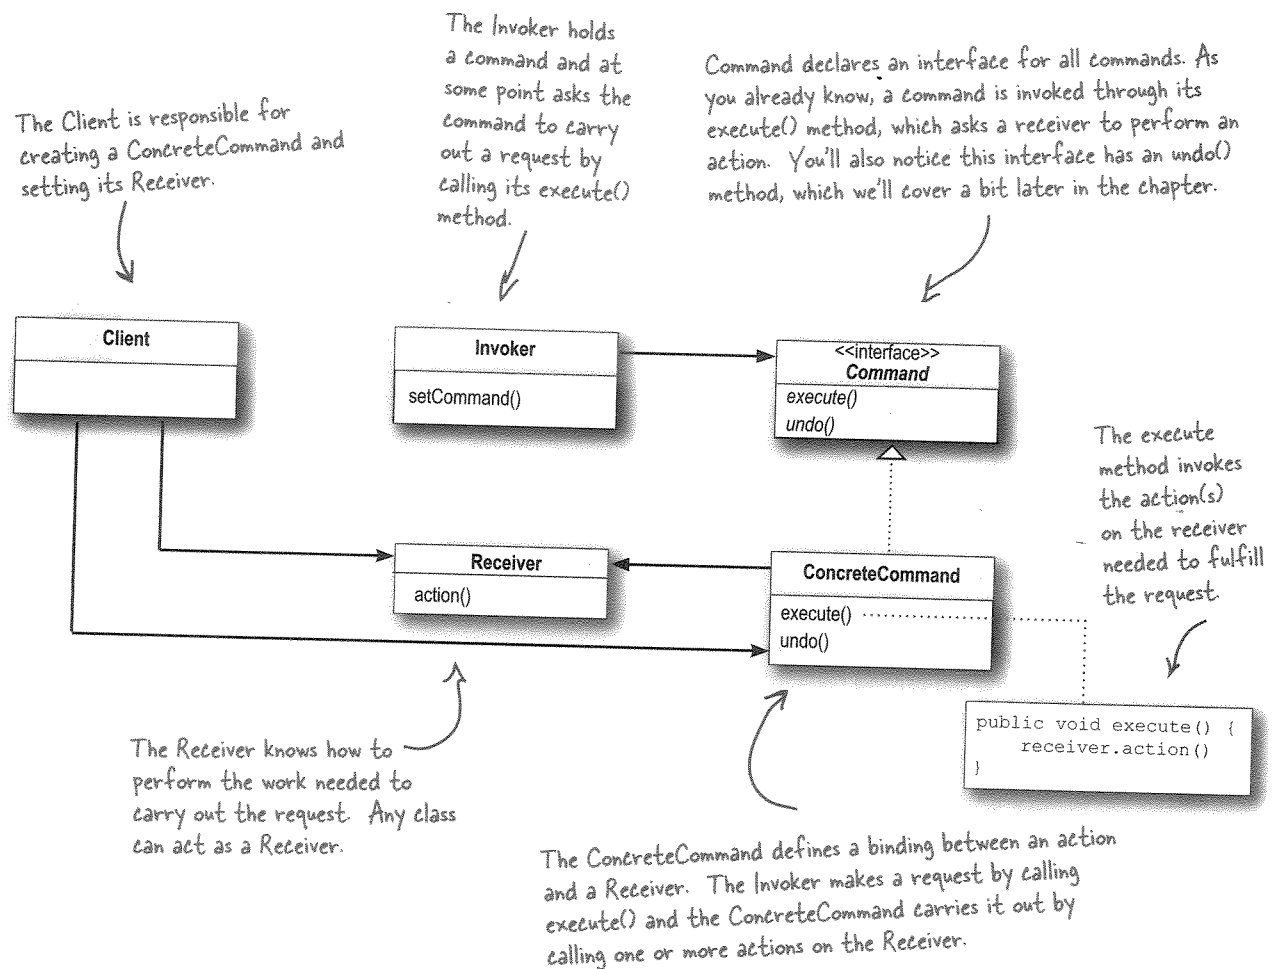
The Client is responsible for creating a ConcreteCommand and setting its Receiver.

The Invoker holds a command and at some point asks the command to carry out a request by calling its execute() method.

Command declares an interface for all commands. As you already know, a command is invoked through its execute() method, which asks a receiver to perform an action. You'll also notice this interface has an undo() method, which we'll cover a bit later in the chapter.

Client

Invoker

setCommand()

<<interface>>
Command

execute()

undo()

The execute method invokes the action(s) on the receiver needed to fulfill the request.

Receiver

action()

ConcreteCommand

execute()

undo()

public void execute() {
    receiver.action()
}

The Receiver knows how to perform the work needed to carry out the request. Any class can act as a Receiver.

The ConcreteCommand defines a binding between an action and a Receiver. The Invoker makes a request by calling execute() and the ConcreteCommand carries it out by calling one or more actions on the Receiver.